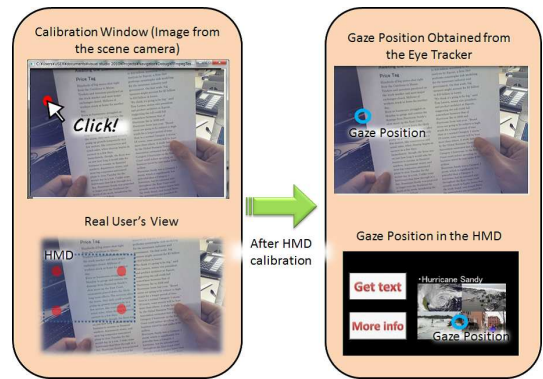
Calibration Window (Image from the scene camera)

Click!

Real User's View

HMD

After HMD calibration

Gaze Position Obtained from the Eye Tracker

Gaze Position

Gaze Position in the HMD

Get text

More info

• Hurricane Sandy

Gaze Position